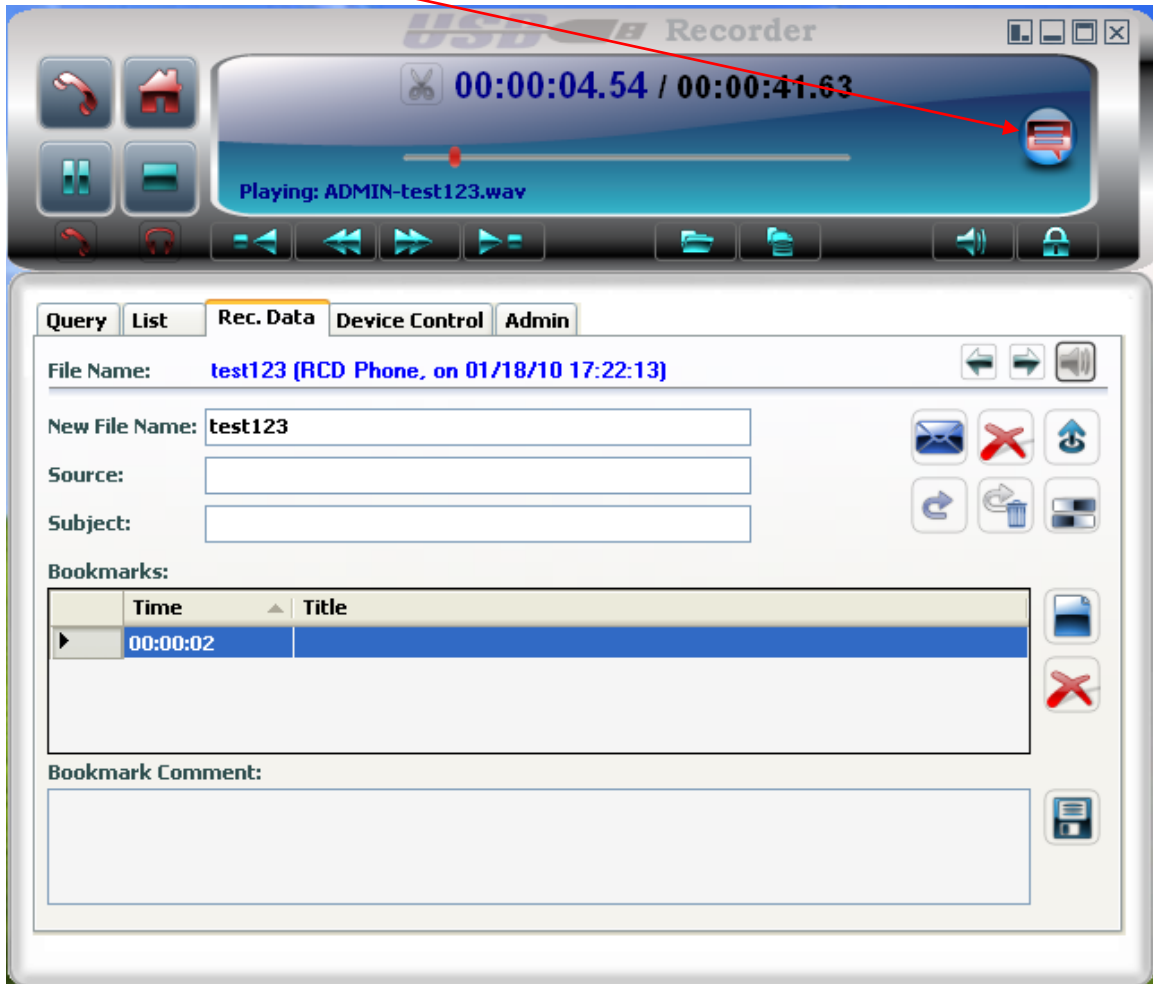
USB Recorder

00:00:04.54 / 00:00:41.63

Playing: ADMIN-test123.wav

Query | List | Rec. Data | Device Control | Admin

File Name: test123 (RCD Phone, on 01/18/10 17:22:13)

New File Name: test123

Source:

Subject:

Bookmarks:

| | Time | Title |
|---|---|---|
| ▶ | 00:00:02 | |

Bookmark Comment: